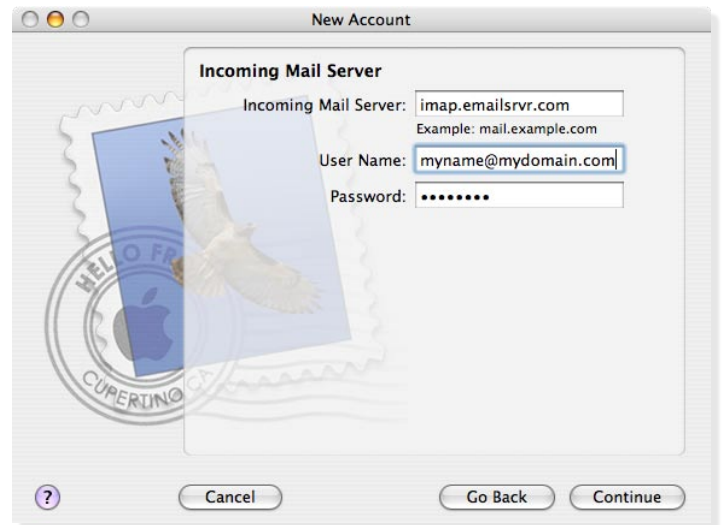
New Account

Incoming Mail Server

Incoming Mail Server: imap.emailsrvr.com

Example: mail.example.com

User Name: myname@mydomain.com

Password: ••••••••

HELLO FR

CUPERTINO CA

?

Cancel

Go Back

Continue